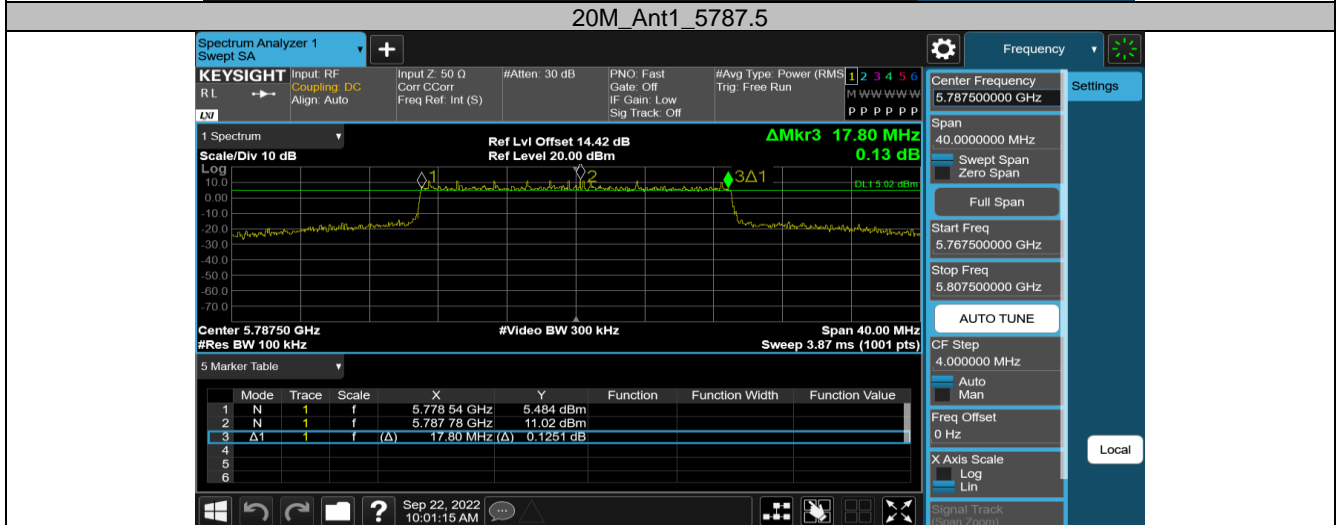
20M_Ant1_5787.5

Spectrum Analyzer 1
Swept SA

Frequency

KEYSIGHT Input: RF
Coupling: DC
Align: Auto
RL

Input Z: 50 Ω
Corr CCorr
Freq Ref: Int (S)

#Atten: 30 dB

PNO: Fast
Gate: Off
IF Gain: Low
Sig Track: Off

#Avg Type: Power (RMS)
Trig: Free Run

1 2 3 4 5 6
M WWWWW
P P P P P P

1 Spectrum
Scale/Div 10 dB
Log

Ref Lvl Offset 14.42 dB
Ref Level 20.00 dBm

ΔMkr3 17.80 MHz
0.13 dB

10.0
0.00
-10.0
-20.0
-30.0
-40.0
-50.0
-60.0
-70.0

DL1 5.02 dBm

Center 5.78750 GHz
#Res BW 100 kHz
#Video BW 300 kHz
Span 40.00 MHz
Sweep 3.87 ms (1001 pts)

5 Marker Table

| | Mode | Trace | Scale | X | Y | Function | Function Width | Function Value |
|---|---|---|---|---|---|---|---|---|
| 1 | N | 1 | f | 5.778 54 GHz | 5.484 dBm | | | |
| 2 | N | 1 | f | 5.787 78 GHz | 11.02 dBm | | | |
| 3 | Δ1 | 1 | f | (Δ) 17.80 MHz | (Δ) 0.1251 dB | | | |
| 4 | | | | | | | | |
| 5 | | | | | | | | |
| 6 | | | | | | | | |

Sep 22, 2022
10:01:15 AM

Center Frequency
5.787500000 GHz
Settings
Span
40.0000000 MHz
Swept Span
Zero Span
Full Span
Start Freq
5.767500000 GHz
Stop Freq
5.807500000 GHz
AUTO TUNE
CF Step
4.000000 MHz
Auto
Man
Freq Offset
0 Hz
Local
X Axis Scale
Log
Lin
Signal Track
(Span Zoom)